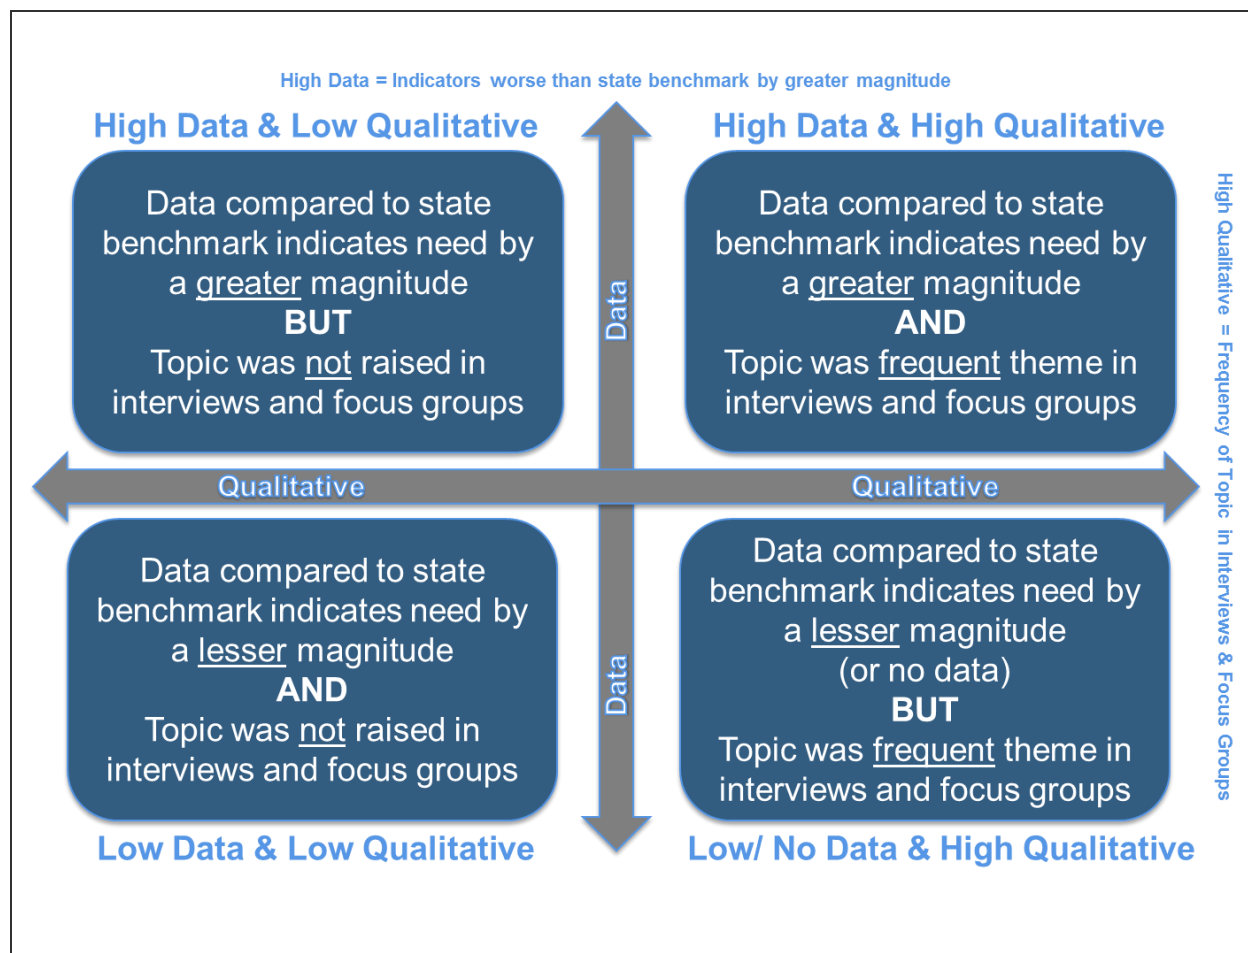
High Data = Indicators worse than state benchmark by greater magnitude

High Data & Low Qualitative

Data compared to state benchmark indicates need by a greater magnitude
BUT
Topic was not raised in interviews and focus groups

High Data & High Qualitative

Data compared to state benchmark indicates need by a greater magnitude
AND
Topic was frequent theme in interviews and focus groups

High Qualitative = Frequency of Topic in Interviews & Focus Groups

Data

Qualitative

Qualitative

Data compared to state benchmark indicates need by a lesser magnitude
AND
Topic was not raised in interviews and focus groups

Data

Data compared to state benchmark indicates need by a lesser magnitude (or no data)
BUT
Topic was frequent theme in interviews and focus groups

Low Data & Low Qualitative

Low/ No Data & High Qualitative